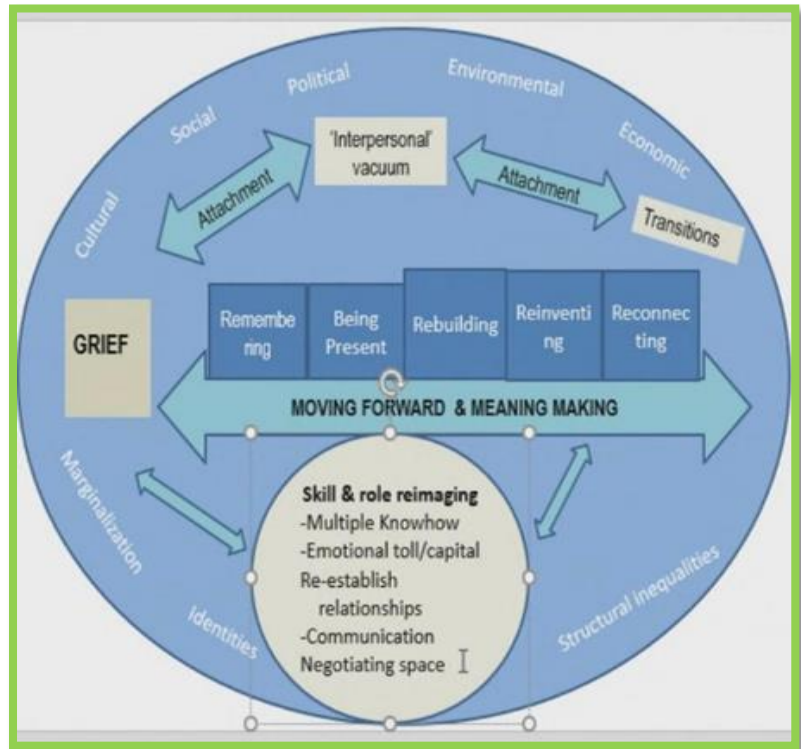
Cultural
Social
Political
Environmental
Economic

'Interpersonal' vacuum

Attachment

Attachment

Transitions

GRIEF

Remembe ring

Being Present

Rebuilding

Reinventi ng

Reconnec ting

MOVING FORWARD & MEANING MAKING

Marginalization

Identities

Structural inequalities

Skill & role reimaging
-Multiple Knowhow
-Emotional toll/capital
Re-establish relationships
-Communication
Negotiating space